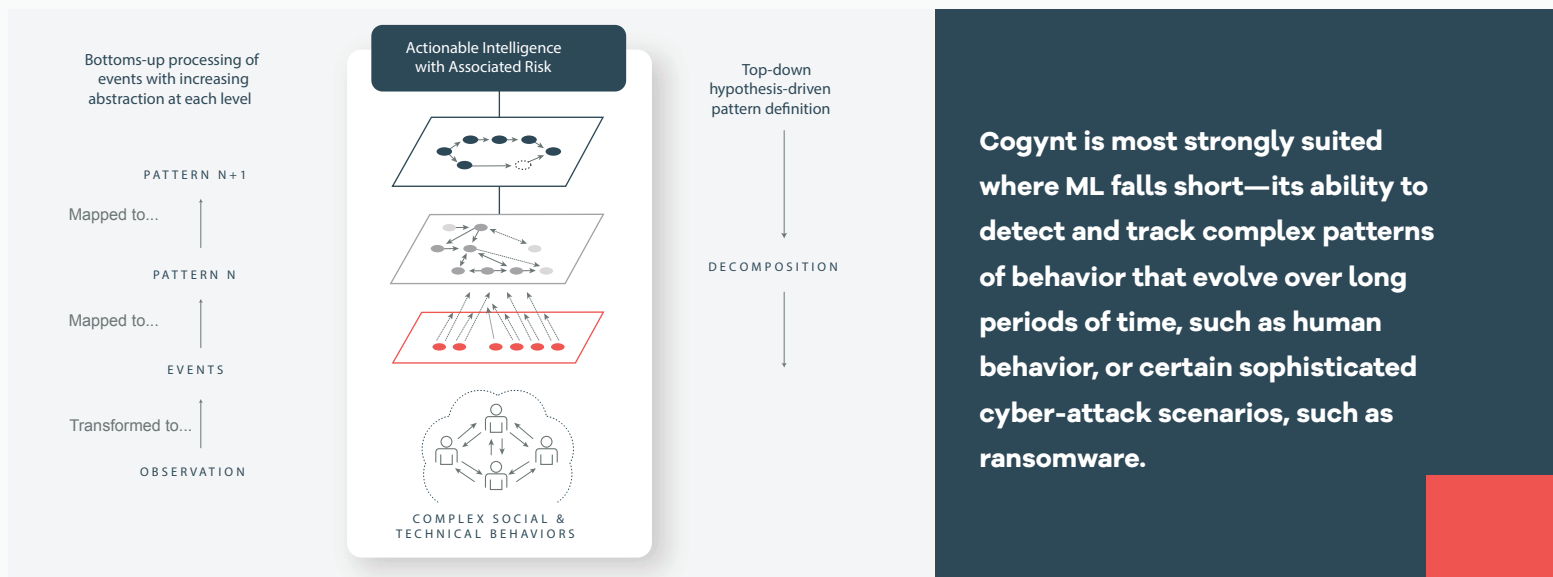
Bottoms-up processing of events with increasing abstraction at each level

Actionable Intelligence with Associated Risk

Top-down hypothesis-driven pattern definition

PATTERN N+1

Mapped to...

PATTERN N

Mapped to...

EVENTS

Transformed to...

OBSERVATION

DECOMPOSITION

COMPLEX SOCIAL & TECHNICAL BEHAVIORS

Cogynt is most strongly suited where ML falls short—its ability to detect and track complex patterns of behavior that evolve over long periods of time, such as human behavior, or certain sophisticated cyber-attack scenarios, such as ransomware.